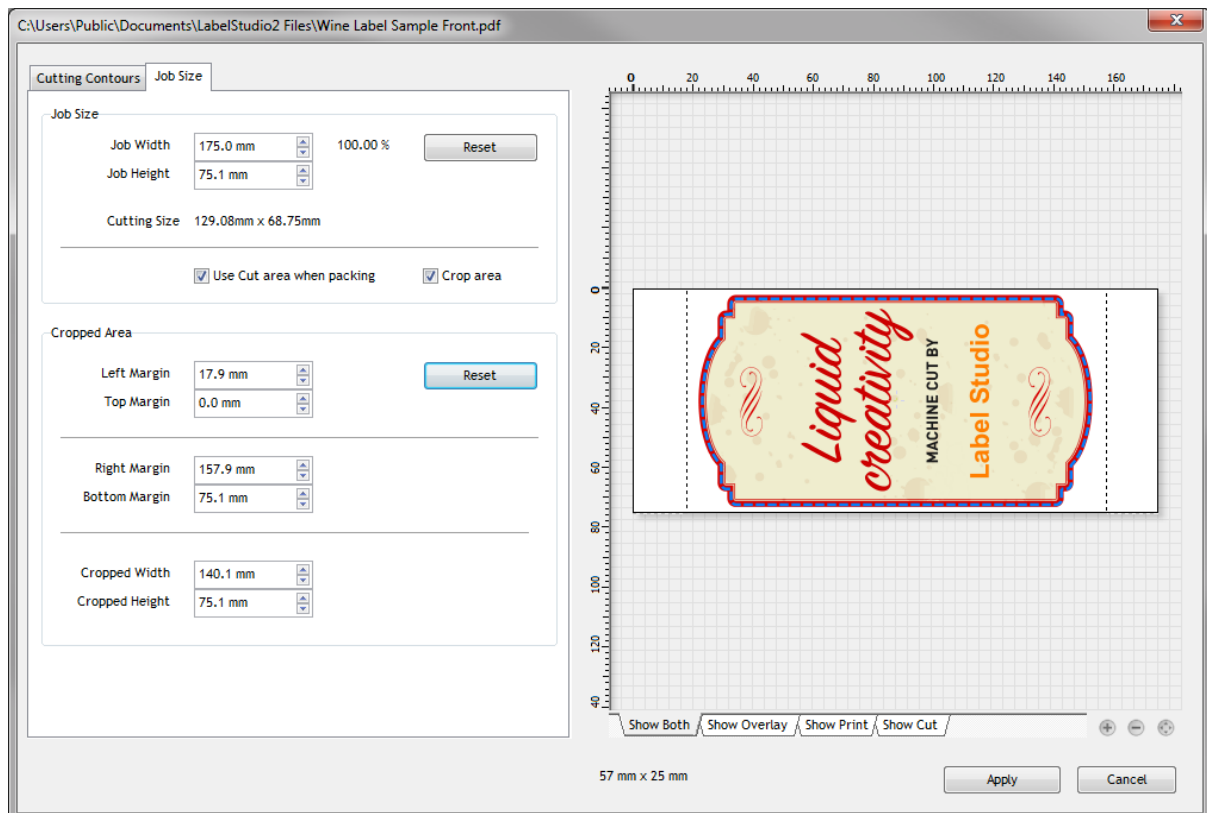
C:\Users\Public\Documents\LabelStudio2 Files\Wine Label Sample Front.pdf

Cutting Contours
Job Size

Job Size
Job Width 175.0 mm
100.00 %
Reset
Job Height 75.1 mm
Cutting Size 129.08mm x 68.75mm
Use Cut area when packing
Crop area

Cropped Area
Left Margin 17.9 mm
Reset
Top Margin 0.0 mm
Right Margin 157.9 mm
Bottom Margin 75.1 mm
Cropped Width 140.1 mm
Cropped Height 75.1 mm

0 20 40 60 80 100 120 140 160
0 20 40 60 80 100 120 140

Liquid creativity
MACHINE CUT BY
Label Studio

Show Both
Show Overlay
Show Print
Show Cut

57 mm x 25 mm
Apply
Cancel